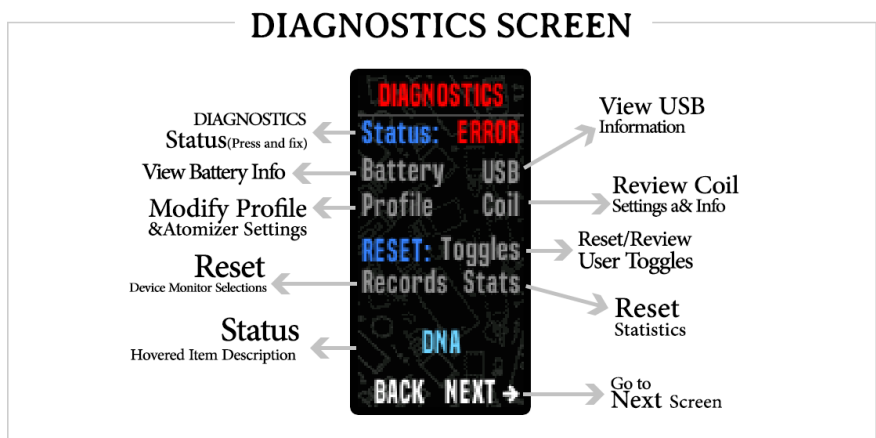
DIAGNOSTICS SCREEN

DIAGNOSTICS

DIAGNOSTICS Status(Press and fix)

Status: ERROR

View USB Information

View Battery Info

Battery USB

Review Coil Settings a& Info

Modify Profile &Atomizer Settings

Profile Coil

RESET: Toggles

Reset/Review User Toggles

Reset Device Monitor Selections

Records Stats

Reset Statistics

Status Hovered Item Description

DNA

BACK NEXT ➔

Go to Next Screen